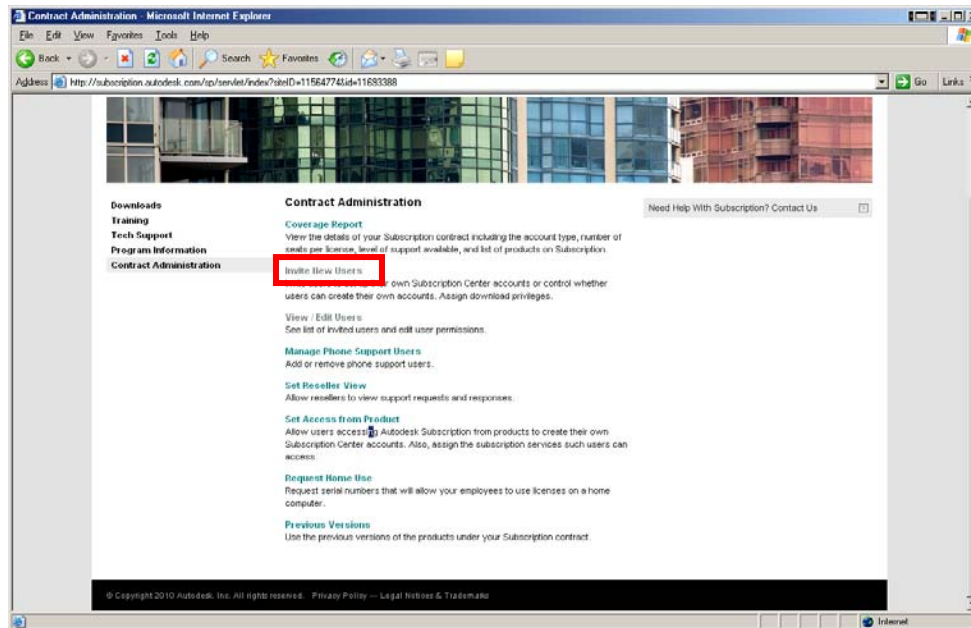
Contract Administration - Microsoft Internet Explorer

File Edit View Favorites Tools Help

Back Search Favorites

Address http://subscription.autodesk.com/sp/servlet/index?siteID=11564774&id=11693388 Go Links

Downloads
Training
Tech Support
Program Information
Contract Administration

Contract Administration

Coverage Report
View the details of your Subscription contract including the account type, number of seats per license, level of support available, and list of products on Subscription.

Invite New Users
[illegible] own Subscription Center accounts or control whether users can create their own accounts. Assign download privileges.

View / Edit Users
See list of invited users and edit user permissions.

Manage Phone Support Users
Add or remove phone support users.

Set Reseller View
Allow resellers to view support requests and responses.

Set Access from Product
Allow users accessing Autodesk Subscription from products to create their own Subscription Center accounts. Also, assign the subscription services such users can access.

Request Home Use
Request serial numbers that will allow your employees to use licenses on a home computer.

Previous Versions
Use the previous versions of the products under your Subscription contract.

Need Help With Subscription? Contact Us

© Copyright 2010 Autodesk, Inc. All rights reserved. Privacy Policy — Legal Notices & Trademarks

Internet